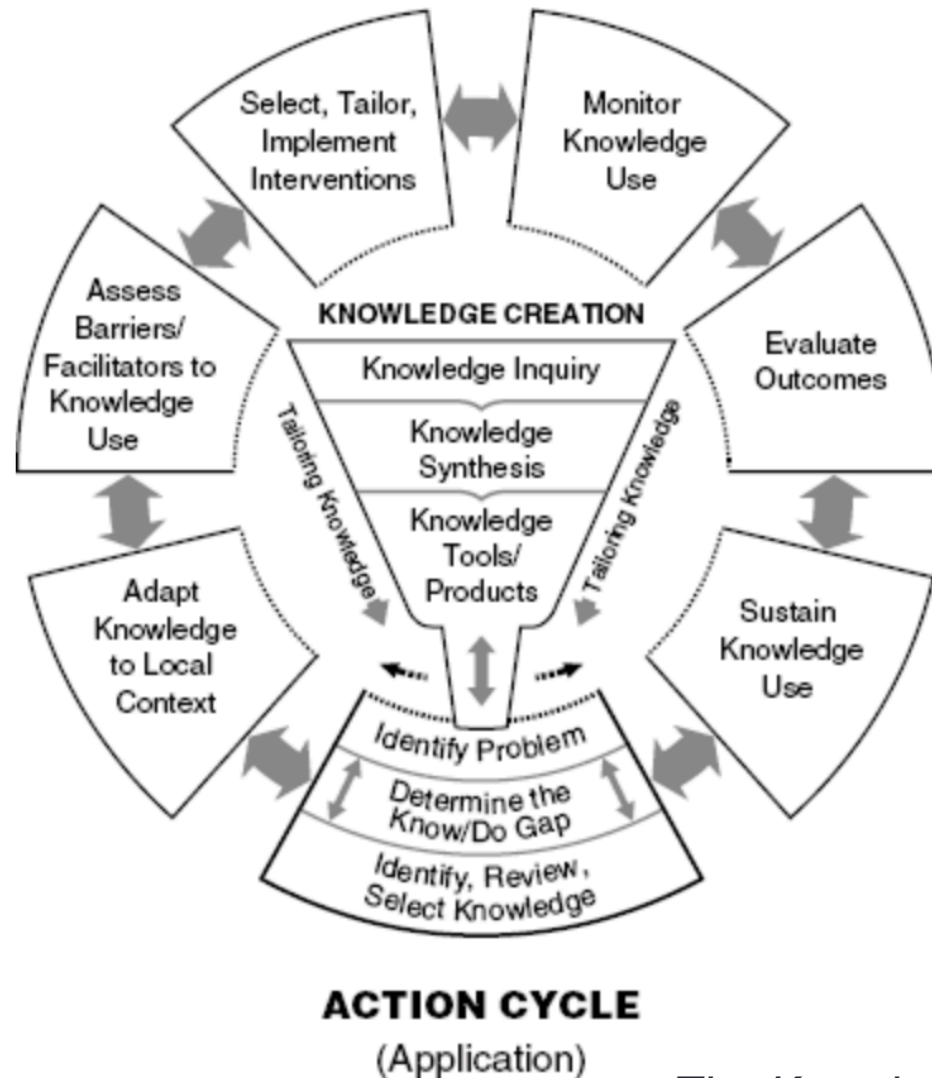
Select, Tailor, Implement Interventions

Monitor Knowledge Use

Assess Barriers/ Facilitators to Knowledge Use

KNOWLEDGE CREATION

Evaluate Outcomes

Knowledge Inquiry

Knowledge Synthesis

Knowledge Tools/ Products

Tailoring Knowledge

Tailoring Knowledge

Adapt Knowledge to Local Context

Sustain Knowledge Use

Identify Problem

Determine the Know/Do Gap

Identify, Review, Select Knowledge

ACTION CYCLE

(Application)

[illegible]